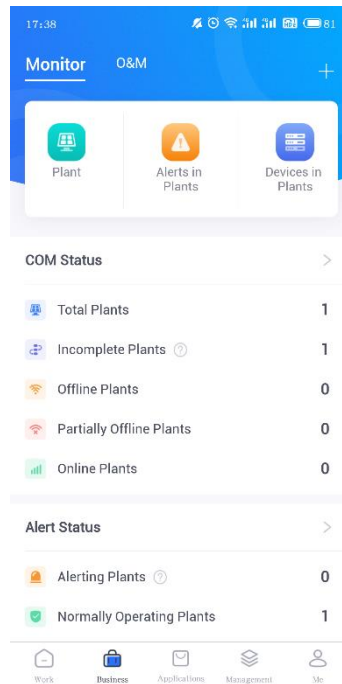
17:38 81

Monitor O&M +

Plant

Alerts in Plants

Devices in Plants

COM Status >

Total Plants 1

Incomplete Plants ? 1

Offline Plants 0

Partially Offline Plants 0

Online Plants 0

Alert Status >

Alerting Plants ? 0

Normally Operating Plants 1

Work Business Applications Management Me